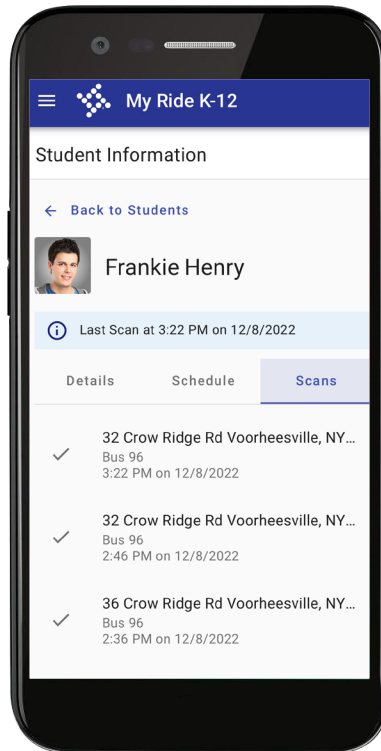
My Ride K-12

Student Information

← Back to Students

Frankie Henry

Last Scan at 3:22 PM on 12/8/2022

Details | Schedule | Scans

32 Crow Ridge Rd Voorheesville, NY...
Bus 96
3:22 PM on 12/8/2022

32 Crow Ridge Rd Voorheesville, NY...
Bus 96
2:46 PM on 12/8/2022

36 Crow Ridge Rd Voorheesville, NY...
Bus 96
2:36 PM on 12/8/2022